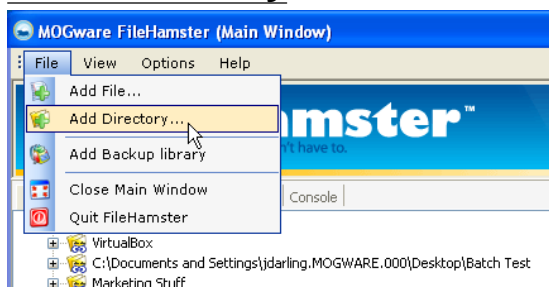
MOGware FileHamster (Main Window)

File View Options Help

Add File...
Add Directory...
Add Backup library
Close Main Window
Quit FileHamster

mster™
n't have to.

Console

VirtualBox
C:\Documents and Settings\jdarling.MOGWARE.000\Desktop\Batch Test
Marketing Stuff